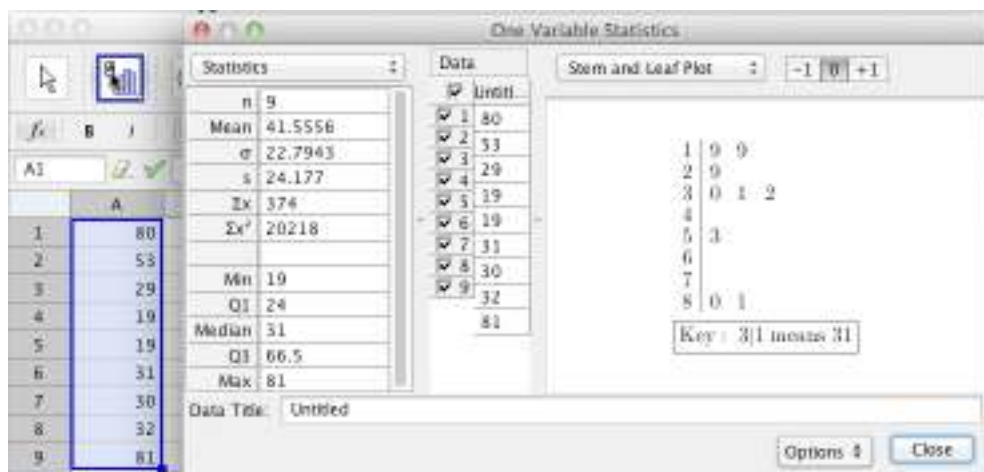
One Variable Statistics

$f_x$ B I

A1

| | A |
|---|---|
| 1 | 80 |
| 2 | 53 |
| 3 | 29 |
| 4 | 19 |
| 5 | 19 |
| 6 | 31 |
| 7 | 30 |
| 8 | 32 |
| 9 | 81 |

Statistics

| | |
|---|---|
| n | 9 |
| Mean | 41.5556 |
| σ | 22.7943 |
| s | 24.177 |
| Σx | 374 |
| Σx² | 20218 |
| | |
| Min | 19 |
| Q1 | 24 |
| Median | 31 |
| Q3 | 66.5 |
| Max | 81 |

Data

| | Untitl... |
|---|---|
| 1 | 80 |
| 2 | 53 |
| 3 | 29 |
| 4 | 19 |
| 5 | 19 |
| 6 | 31 |
| 7 | 30 |
| 8 | 32 |
| 9 | 81 |

Stem and Leaf Plot

-1 0 +1

1 | 9 9
2 | 9
3 | 0 1 2
4 |
5 | 3
6 |
7 |
8 | 0 1

Key : 3|1 means 31

Data Title: Untitled

Options

Close